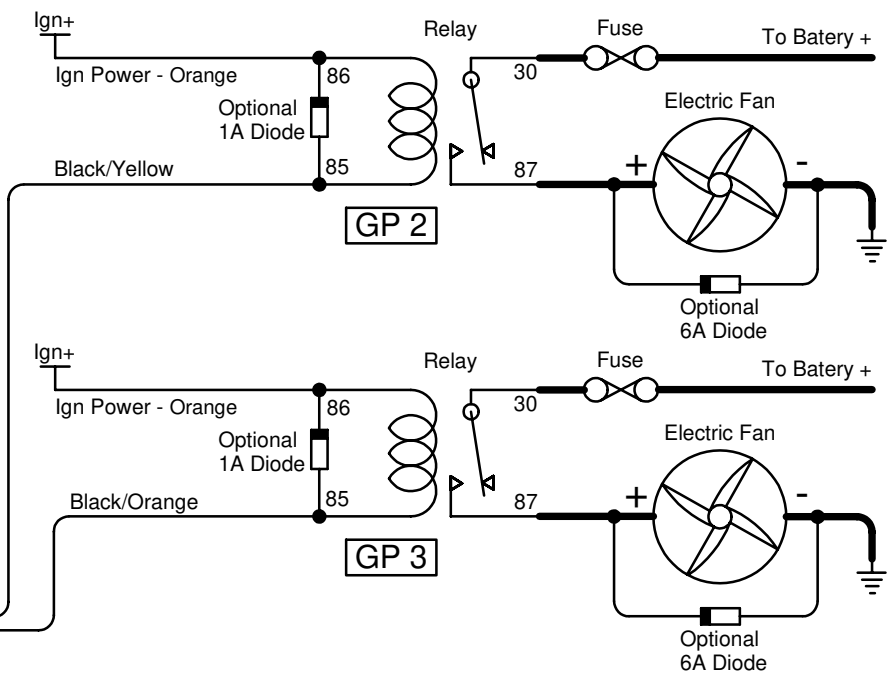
Ign+
Relay
Fuse
To Batery +
Ign Power - Orange
86
30
Optional
1A Diode
Electric Fan
Black/Yellow
85
87
+
-
GP 2
Optional
6A Diode

Ign+
Relay
Fuse
To Batery +
Ign Power - Orange
86
30
Optional
1A Diode
Electric Fan
Black/Orange
85
87
+
-
GP 3
Optional
6A Diode